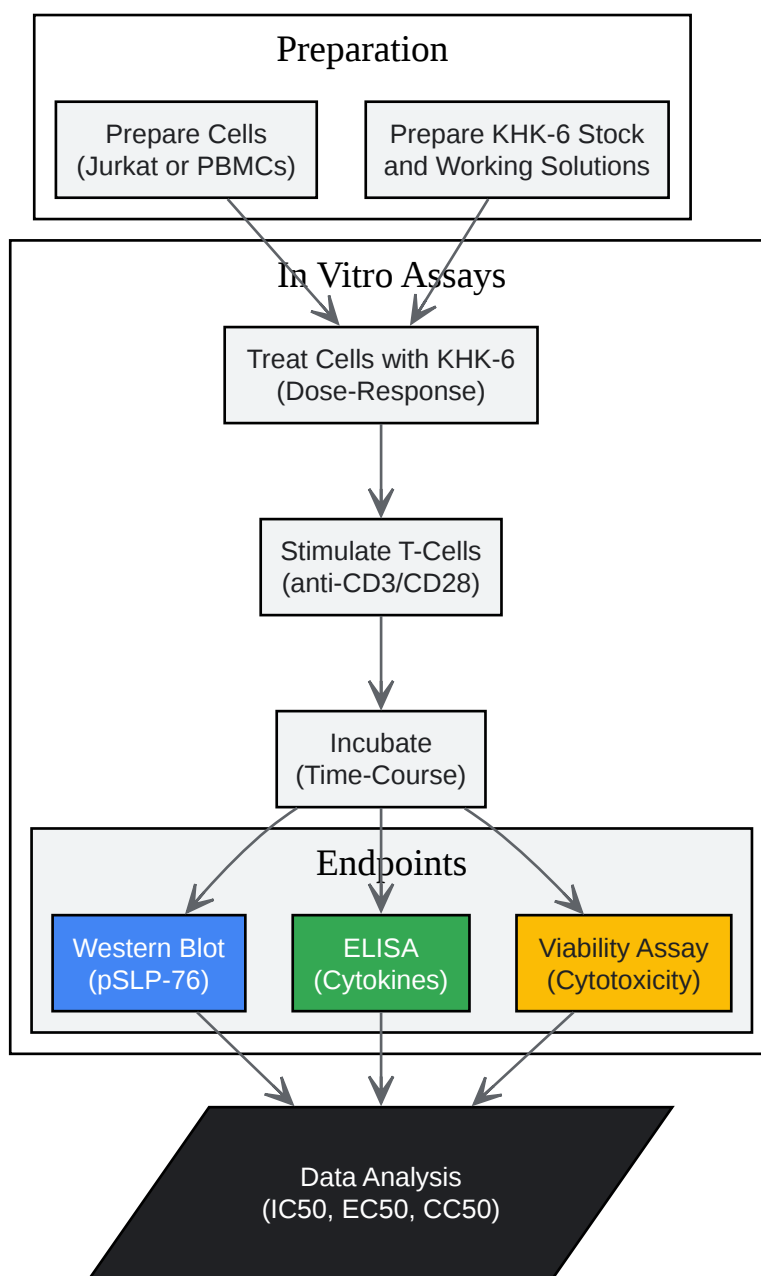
Preparation

Prepare Cells (Jurkat or PBMCs)

Prepare KHK-6 Stock and Working Solutions

In Vitro Assays

Treat Cells with KHK-6 (Dose-Response)

Stimulate T-Cells (anti-CD3/CD28)

Incubate (Time-Course)

Endpoints

Western Blot (pSLP-76)

ELISA (Cytokines)

Viability Assay (Cytotoxicity)

Data Analysis (IC50, EC50, CC50)